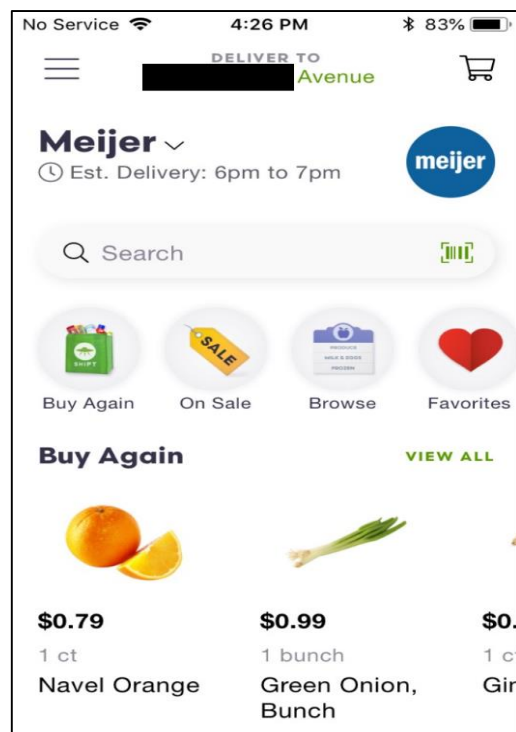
No Service 4:26 PM 83%

DELIVER TO
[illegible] Avenue

Meijer
Est. Delivery: 6pm to 7pm

meijer

Search

SHIPT
SALE
PRODUCE
MILK & EGGS
FROZEN

Buy Again
On Sale
Browse
Favorites

Buy Again
VIEW ALL

$0.79
1 ct
Navel Orange

$0.99
1 bunch
Green Onion, Bunch

$0.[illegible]
1 c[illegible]
Gir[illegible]